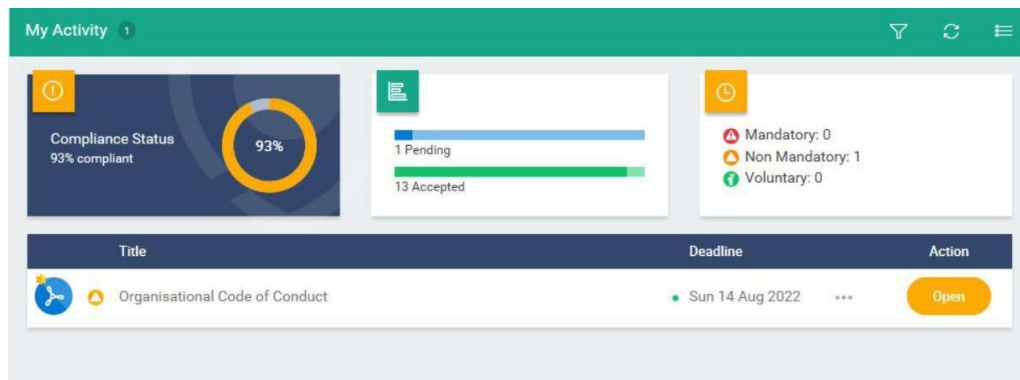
My Activity 1

Compliance Status
93% compliant

93%

1 Pending

13 Accepted

Mandatory: 0
Non Mandatory: 1
Voluntary: 0

| | Title | Deadline | | Action |
|---|---|---|---|---|
| | Organisational Code of Conduct | Sun 14 Aug 2022 | ••• | Open |